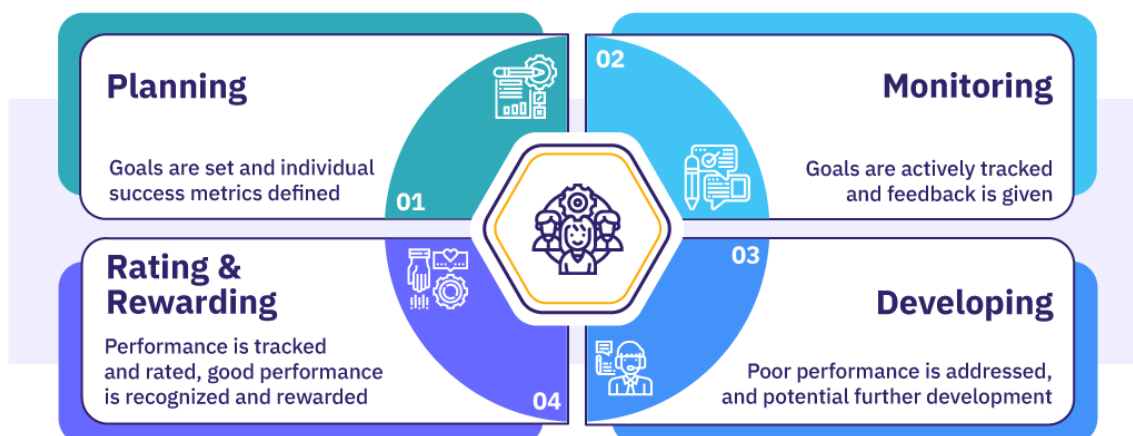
Planning

Goals are set and individual success metrics defined

01

02

Monitoring

Goals are actively tracked and feedback is given

Rating & Rewarding

Performance is tracked and rated, good performance is recognized and rewarded

04

03

Developing

Poor performance is addressed, and potential further development